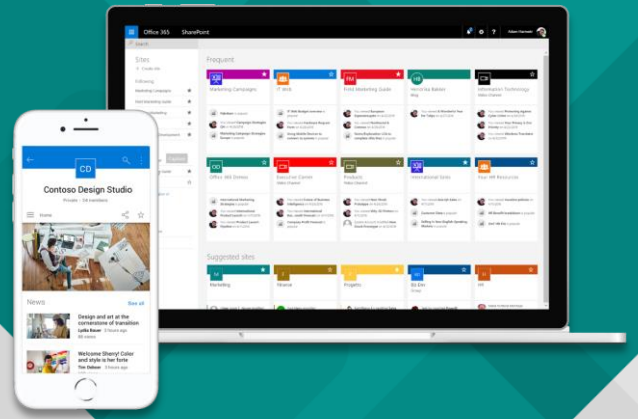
Office 365 SharePoint

Search

Sites

Create site

Following

Marketing Campaigns

Frequent

Marketing Campaigns

IT desk

Print Marketing Guide

Heroship Ballets

Information Technology

Office 365 Demos

Executive Corner

Products

International Sites

Your HR Resources

Suggested sites

Marketing

Finance

Projects

Bo Elm

HR

CD

Contoso Design Studio

Home

News

See all

Design and art at the cornerstone of transition

Lydia Bauer

Welcome Sherry! Color and style is her game

Tim Deboer